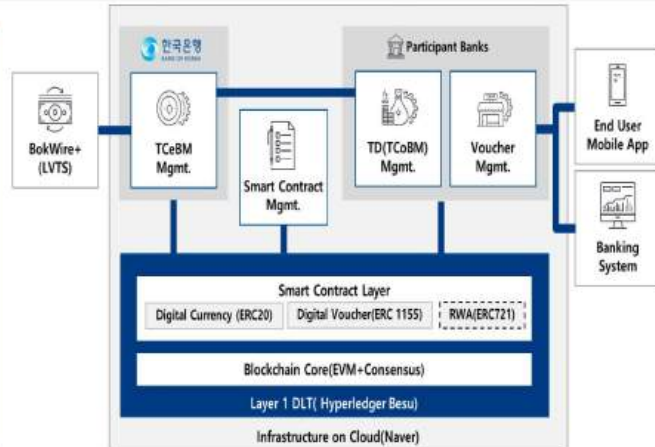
한국은행
BANK OF KOREA

Participant Banks

BokWire+ (LVTS)

TCeBM Mgmt.

Smart Contract Mgmt.

TD(TCoBM) Mgmt.

Voucher Mgmt.

End User Mobile App

Banking System

Smart Contract Layer

Digital Currency (ERC20)

Digital Voucher(ERC 1155)

RWA(ERC721)

Blockchain Core(EVM+Consensus)

Layer 1 DLT( Hyperledger Besu)

Infrastructure on Cloud(Naver)